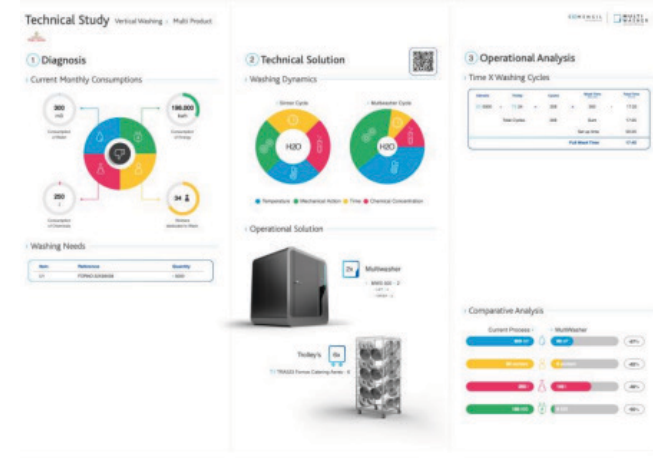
Technical Study Vertical Washing - Multi Product

1 Diagnosis

Current Monthly Consumptions

300 m3 Consumption of Water

196.000 kwh Consumption of Energy

250 l Consumption of Chemicals

34 Workers dedicated to Wash

Washing Needs

| Item | Reference | Quantity |
|---|---|---|
| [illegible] | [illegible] | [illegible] |

2 Technical Solution

Washing Dynamics

Sinner Cycle

Multiwasher Cycle

H2O

H2O

Temperature Mechanical Action Time Chemical Concentration

Operational Solution

2x Multiwasher

Trolley's 6x

TRA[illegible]

3 Operational Analysis

Time X Washing Cycles

| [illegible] | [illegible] | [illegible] | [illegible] | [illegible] | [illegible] |
|---|---|---|---|---|---|
| | Total Cycles | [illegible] | Sum | | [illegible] |
| | | | Set up time | | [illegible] |
| | | | Full Wash Time | | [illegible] |

Comparative Analysis

Current Process MultiWasher

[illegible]